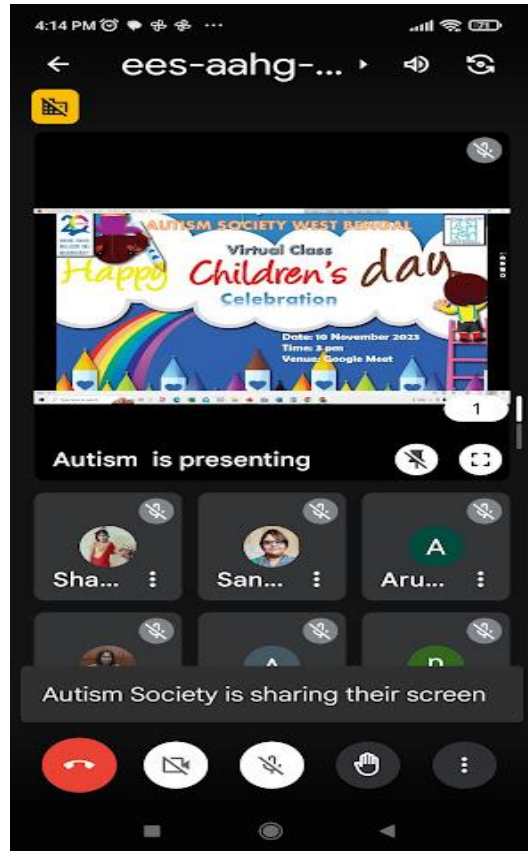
4:14 PM

ees-aahg-...

AUTISM SOCIETY WEST BENGAL

Virtual Class

Happy Children's day

Celebration

Date: 10 November 2023
Time: 3 pm
Venue: Google Meet

1

Autism is presenting

Sha...

San...

A
Aru...

Autism Society is sharing their screen